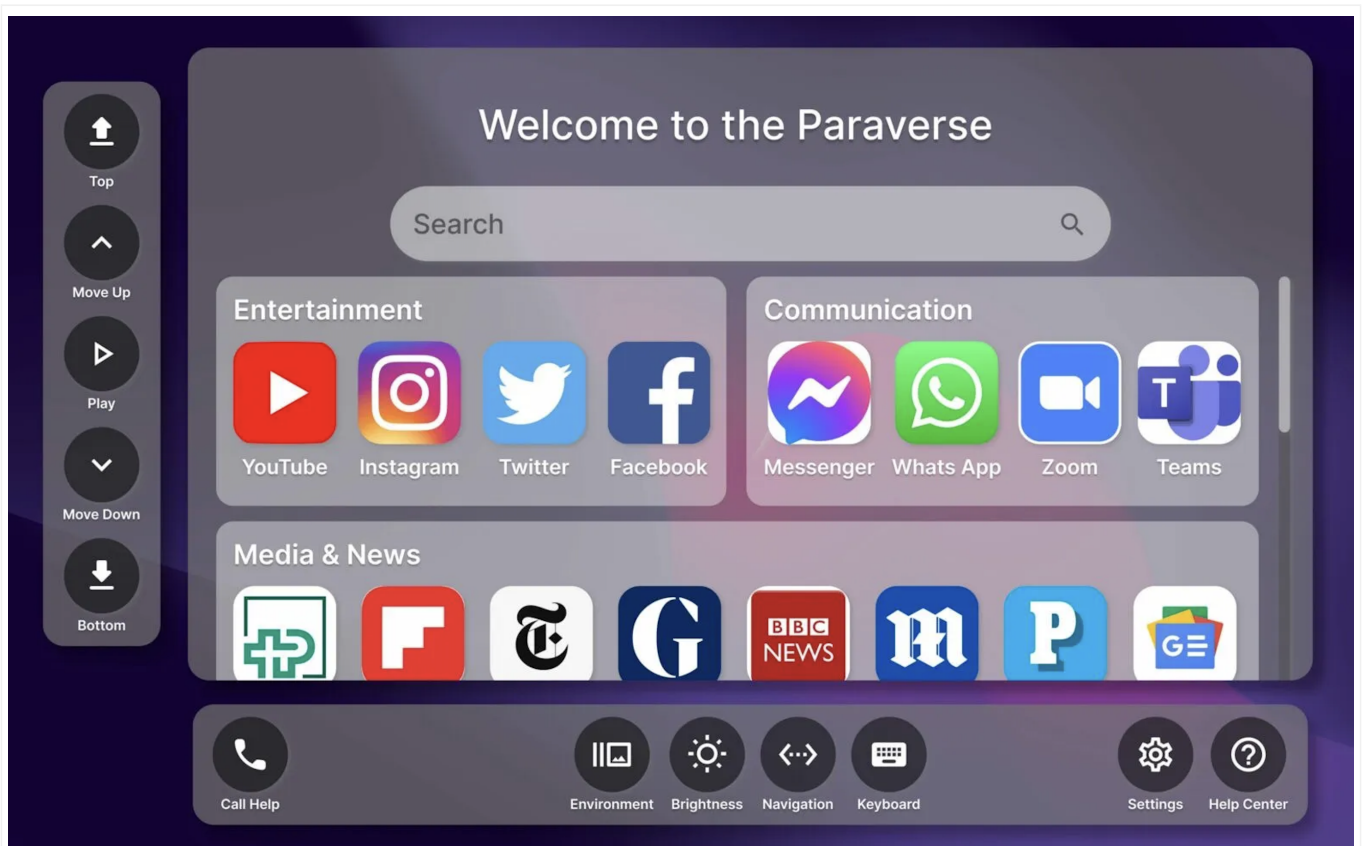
Top

Move Up

Play

Move Down

Bottom

Welcome to the Paraverse

Search

Entertainment

YouTube Instagram Twitter Facebook

Communication

Messenger Whats App Zoom Teams

T

Media & News

BBC NEWS

G

P

GE

Call Help

Environment Brightness Navigation Keyboard

Settings Help Center